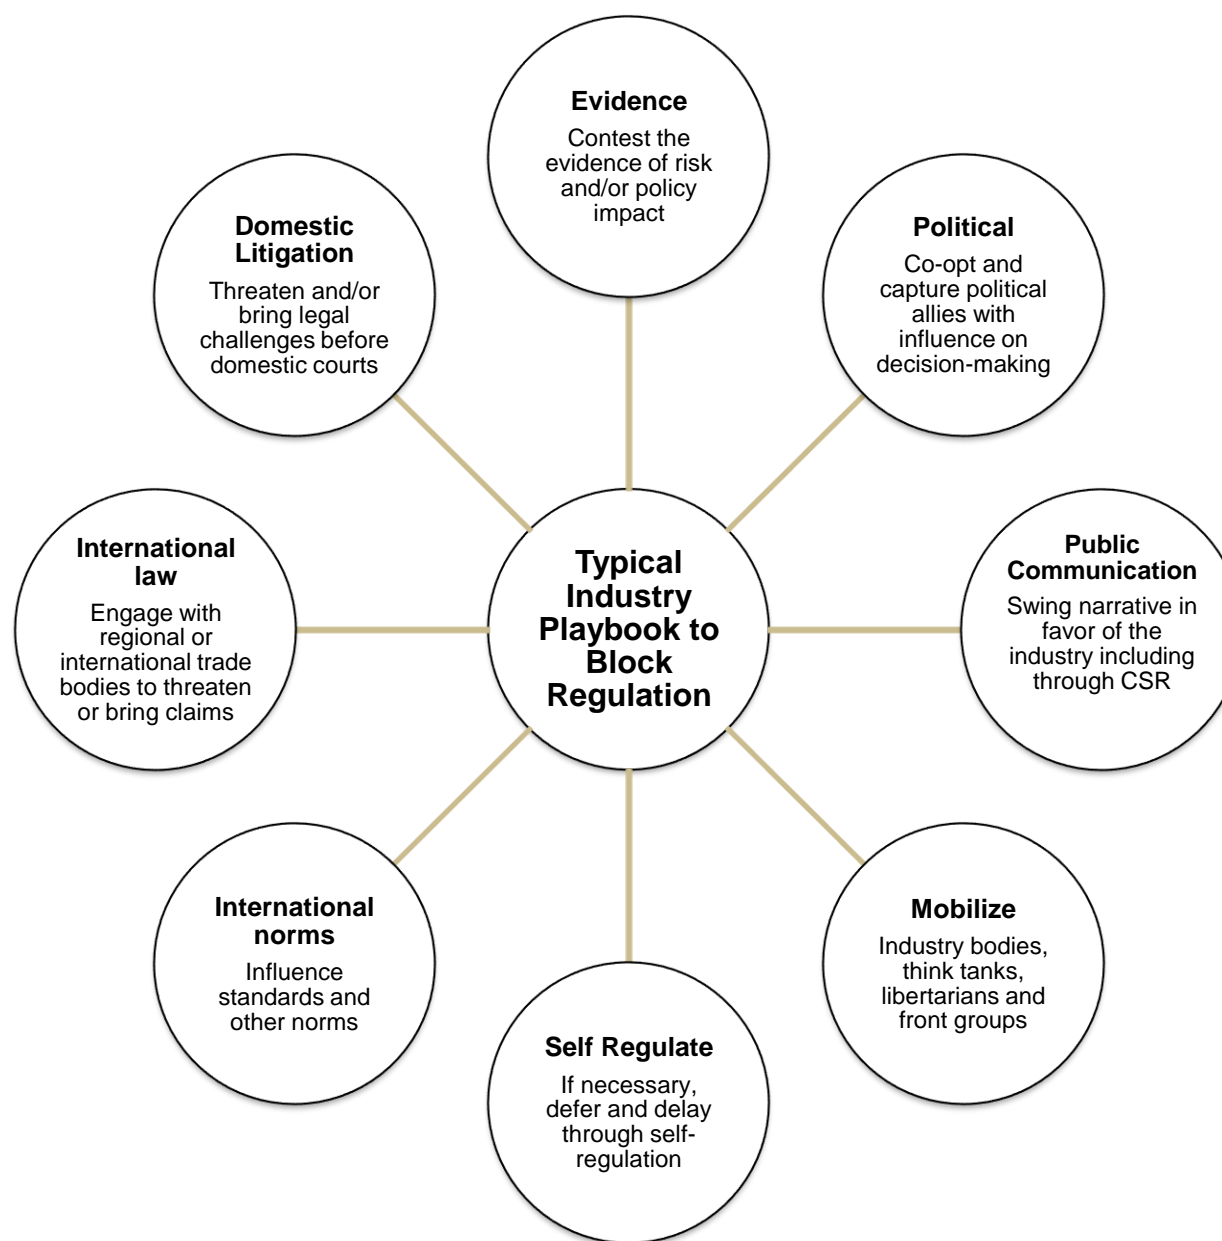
Evidence
Contest the evidence of risk and/or policy impact

Domestic Litigation
Threaten and/or bring legal challenges before domestic courts

Political
Co-opt and capture political allies with influence on decision-making

International law
Engage with regional or international trade bodies to threaten or bring claims

Typical Industry Playbook to Block Regulation

Public Communication
Swing narrative in favor of the industry including through CSR

International norms
Influence standards and other norms

Mobilize
Industry bodies, think tanks, libertarians and front groups

Self Regulate
If necessary, defer and delay through self-regulation